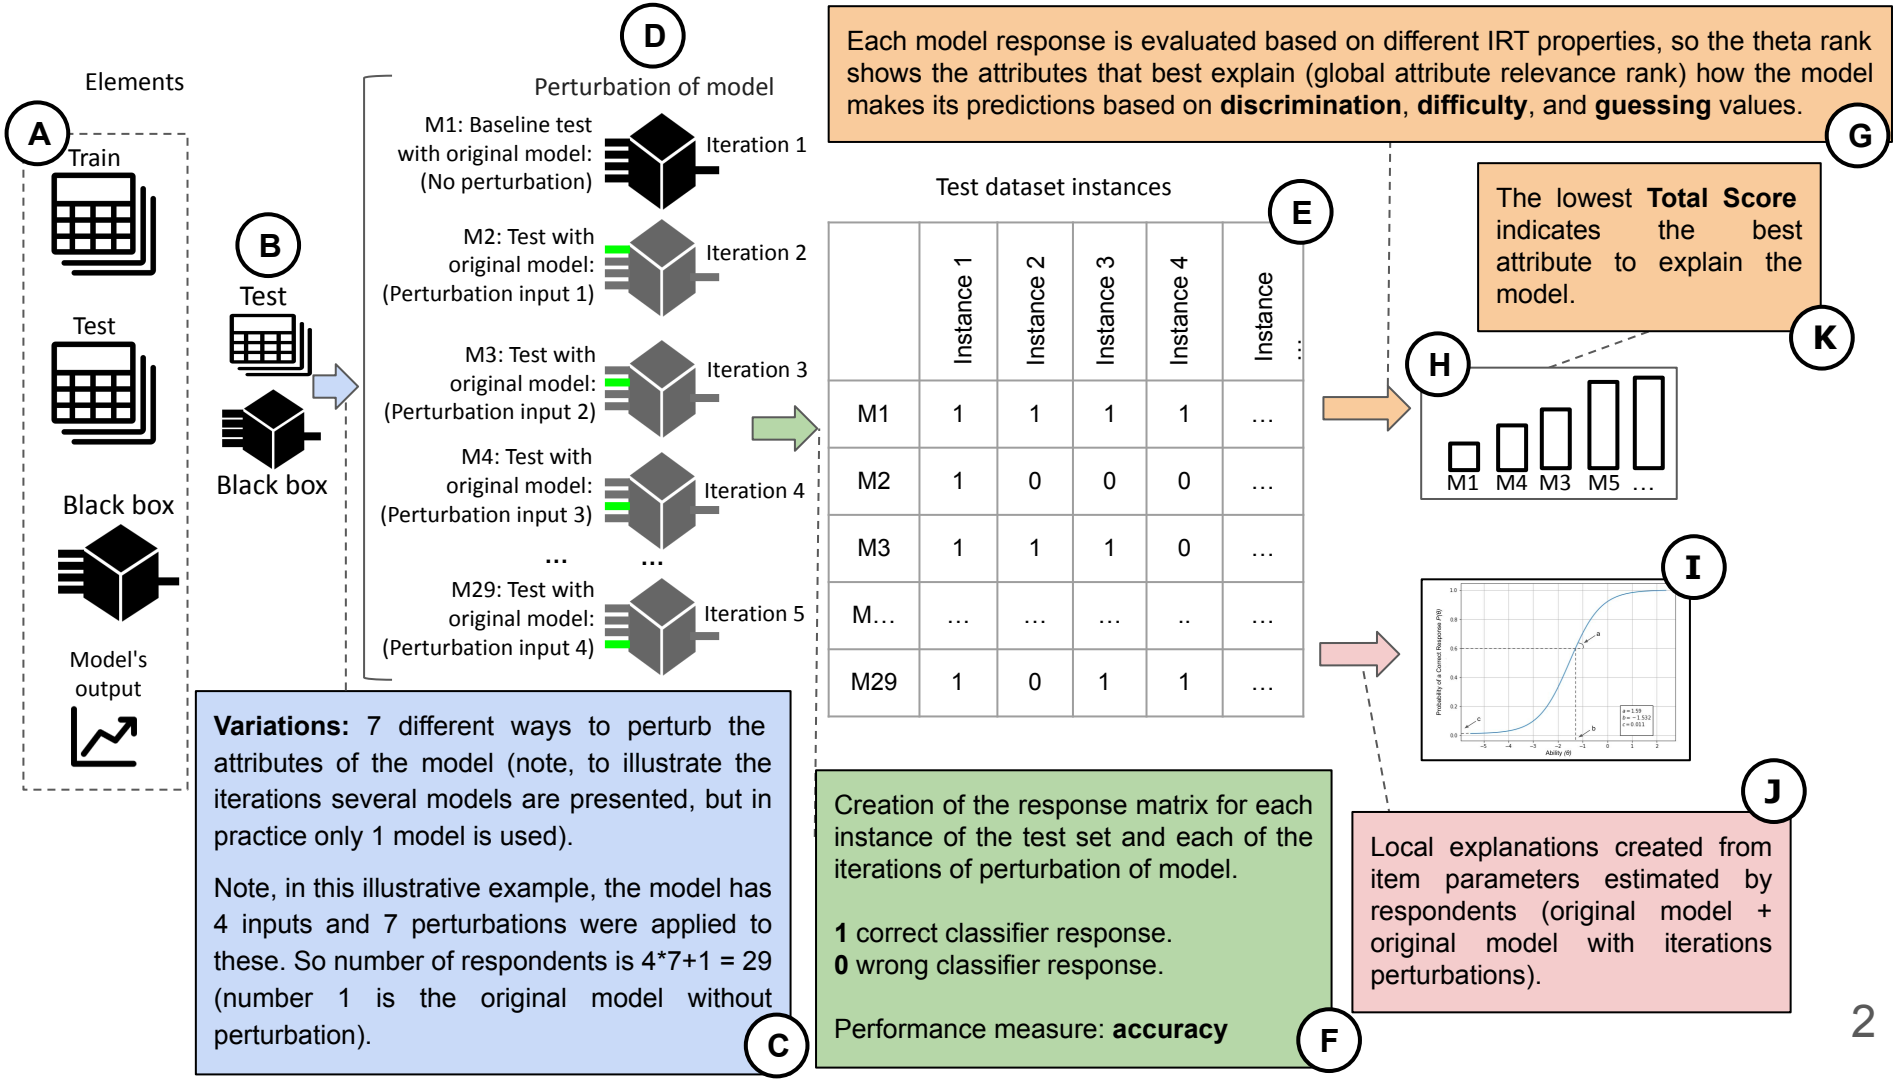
Elements

A

Train

Test

Black box

Model's output

B

Test

Black box

D

Perturbation of model

M1: Baseline test with original model: (No perturbation)

Iteration 1

M2: Test with original model: (Perturbation input 1)

Iteration 2

M3: Test with original model: (Perturbation input 2)

Iteration 3

M4: Test with original model: (Perturbation input 3)

Iteration 4

... ...

M29: Test with original model: (Perturbation input 4)

Iteration 5

Each model response is evaluated based on different IRT properties, so the theta rank shows the attributes that best explain (global attribute relevance rank) how the model makes its predictions based on **discrimination**, **difficulty**, and **guessing** values.

G

Test dataset instances

E

| | Instance 1 | Instance 2 | Instance 3 | Instance 4 | Instance ... |
|---|---|---|---|---|---|
| M1 | 1 | 1 | 1 | 1 | ... |
| M2 | 1 | 0 | 0 | 0 | ... |
| M3 | 1 | 1 | 1 | 0 | ... |
| M... | ... | ... | ... | .. | ... |
| M29 | 1 | 0 | 1 | 1 | ... |

The lowest **Total Score** indicates the best attribute to explain the model.

K

H

M1 M4 M3 M5 ...

I

J

**Variations:** 7 different ways to perturb the attributes of the model (note, to illustrate the iterations several models are presented, but in practice only 1 model is used).

Note, in this illustrative example, the model has 4 inputs and 7 perturbations were applied to these. So number of respondents is 4*7+1 = 29 (number 1 is the original model without perturbation).

C

Creation of the response matrix for each instance of the test set and each of the iterations of perturbation of model.

**1** correct classifier response.
**0** wrong classifier response.

Performance measure: **accuracy**

F

Local explanations created from item parameters estimated by respondents (original model + original model with iterations perturbations).

2